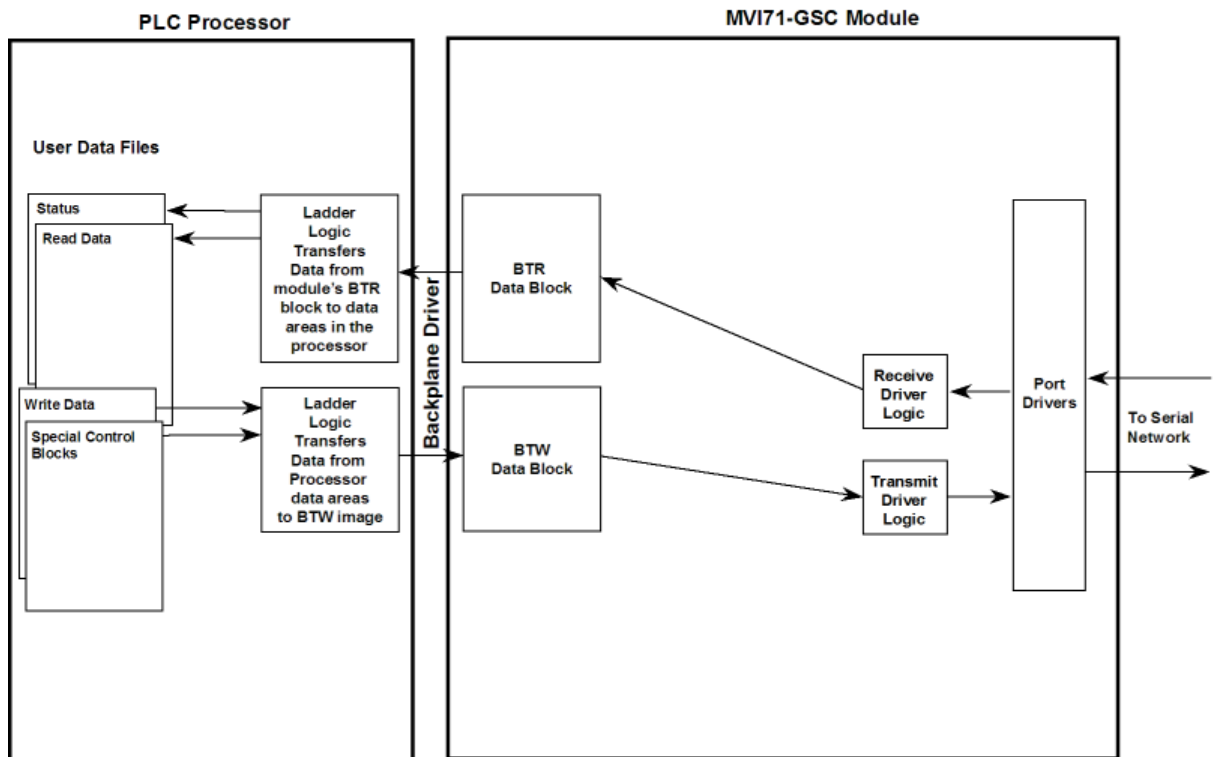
PLC Processor

MVI71-GSC Module

User Data Files

Status

Read Data

Ladder Logic Transfers Data from module's BTR block to data areas in the processor

Write Data

Special Control Blocks

Ladder Logic Transfers Data from Processor data areas to BTW image

Backplane Driver

BTR Data Block

BTW Data Block

Receive Driver Logic

Transmit Driver Logic

Port Drivers

To Serial Network